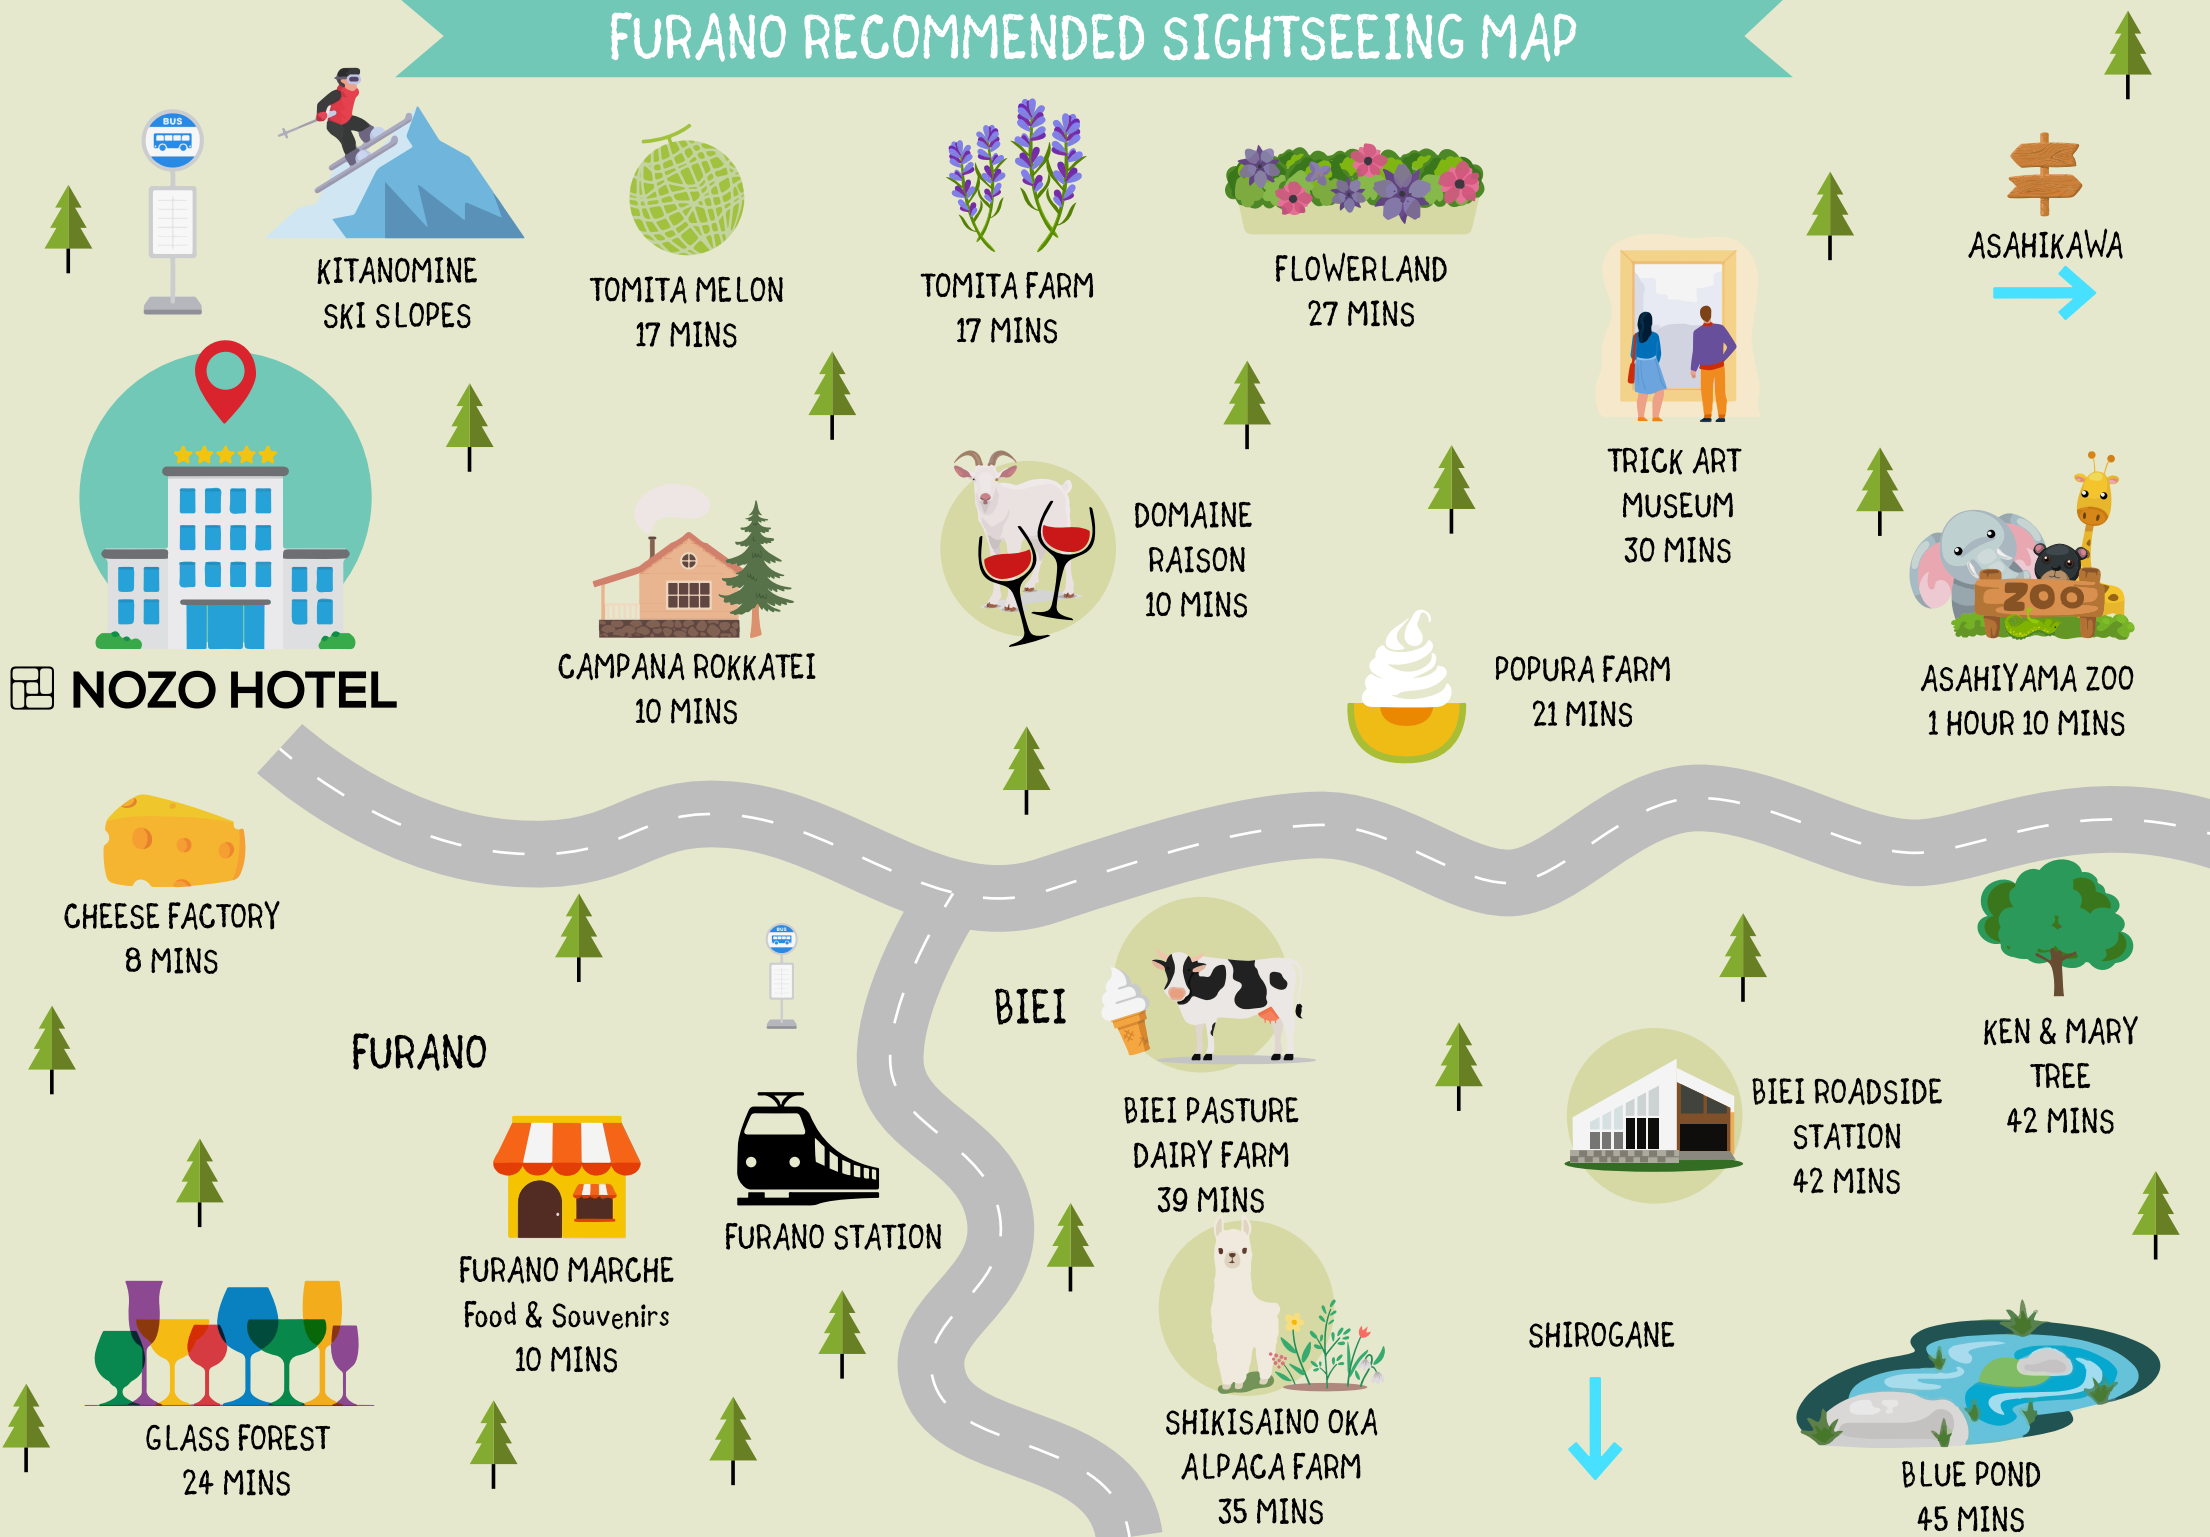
FURANO RECOMMENDED SIGHTSEEING MAP

BUS

KITANOMINE SKI SLOPES

TOMITA MELON 17 MINS

TOMITA FARM 17 MINS

FLOWERLAND 27 MINS

ASAHIKAWA

TRICK ART MUSEUM 30 MINS

NOZO HOTEL

CAMPANA ROKKATEI 10 MINS

DOMAINE RAISON 10 MINS

POPURA FARM 21 MINS

ZOO

ASAHIYAMA ZOO 1 HOUR 10 MINS

CHEESE FACTORY 8 MINS

BUS

FURANO

BIEI

BIEI PASTURE DAIRY FARM 39 MINS

BIEI ROADSIDE STATION 42 MINS

KEN & MARY TREE 42 MINS

FURANO MARCHE Food & Souvenirs 10 MINS

FURANO STATION

SHIROGANE

GLASS FOREST 24 MINS

SHIKISAINO OKA ALPACA FARM 35 MINS

BLUE POND 45 MINS